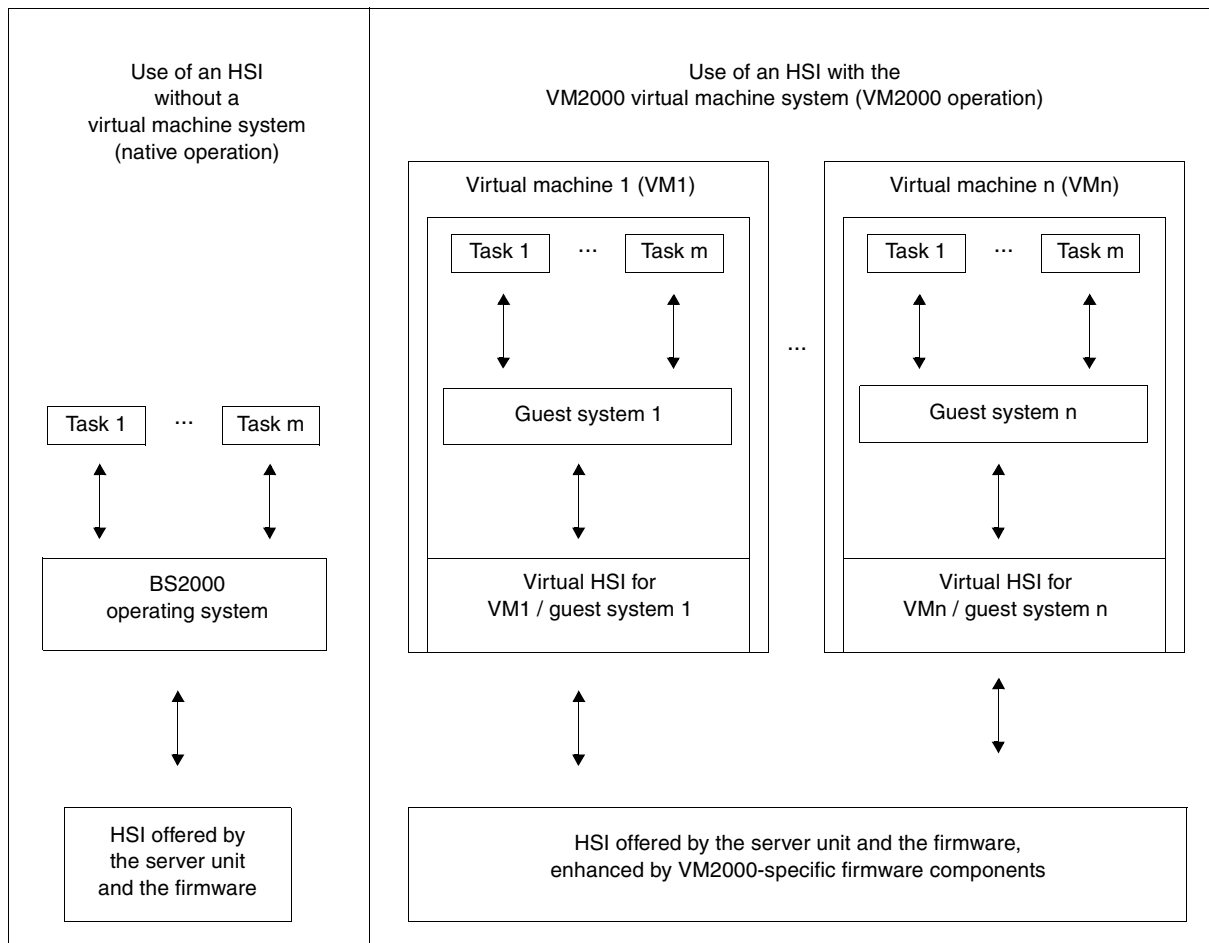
Use of an HSI without a virtual machine system (native operation)

Task 1 ... Task m

BS2000 operating system

HSI offered by the server unit and the firmware

Use of an HSI with the VM2000 virtual machine system (VM2000 operation)

Virtual machine 1 (VM1)

Task 1 ... Task m

Guest system 1

Virtual HSI for VM1 / guest system 1

...

Virtual machine n (VMn)

Task 1 ... Task m

Guest system n

Virtual HSI for VMn / guest system n

HSI offered by the server unit and the firmware, enhanced by VM2000-specific firmware components